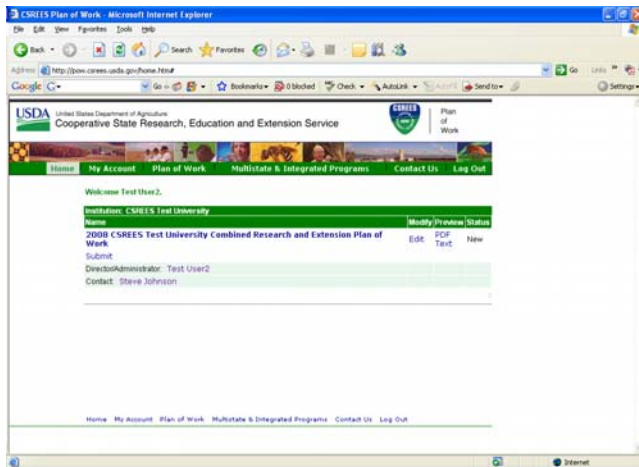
CSREES Plan of Work - Microsoft Internet Explorer

File Edit View Favorites Tools Help

Back Search Favorites

Address http://pow.csrees.usda.gov/home.htm# Go Links

Google G- Go Bookmarks 0 blocked Check AutoLink AutoFill Send to Settings

USDA United States Department of Agriculture
Cooperative State Research, Education and Extension Service

CSREES

Plan of Work

Home My Account Plan of Work Multistate & Integrated Programs Contact Us Log Out

Welcome Test User2.

Institution: CSREES Test University

| Name | Modify | Preview | Status |
|---|---|---|---|
| 2008 CSREES Test University Combined Research and Extension Plan of Work | Edit | PDF Text | New |
| Submit | | | |
| Director/Administrator: Test User2 | | | |
| Contact: Steve Johnson | | | |

Home My Account Plan of Work Multistate & Integrated Programs Contact Us Log Out

Internet